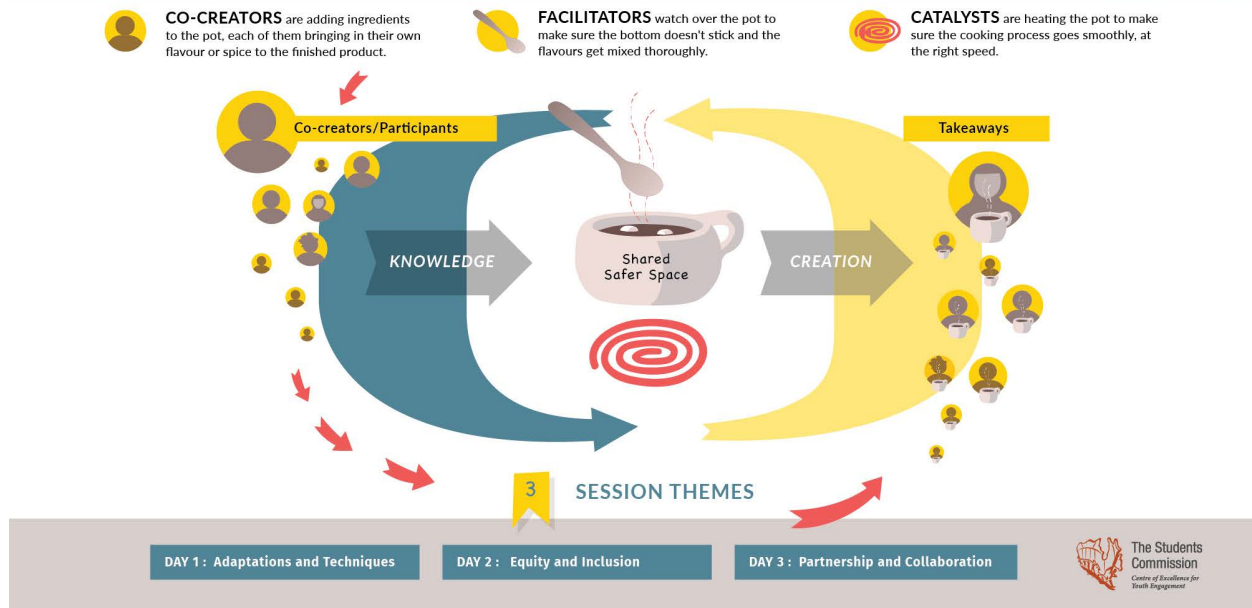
**CO-CREATORS** are adding ingredients to the pot, each of them bringing in their own flavour or spice to the finished product.

**FACILITATORS** watch over the pot to make sure the bottom doesn't stick and the flavours get mixed thoroughly.

**CATALYSTS** are heating the pot to make sure the cooking process goes smoothly, at the right speed.

Co-creators/Participants

Takeaways

KNOWLEDGE

Shared Safer Space

CREATION

3 SESSION THEMES

DAY 1 : Adaptations and Techniques

DAY 2 : Equity and Inclusion

DAY 3 : Partnership and Collaboration

The Students Commission
Centre of Excellence for Youth Engagement